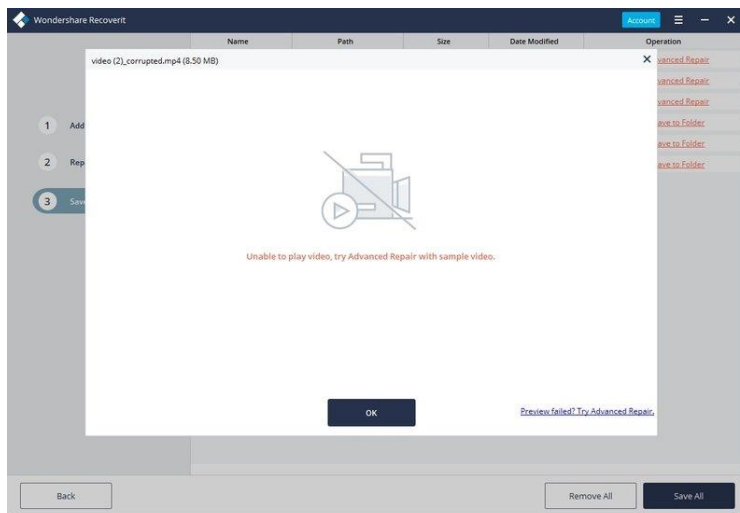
Wondershare Recoverit

Account

Name | Path | Size | Date Modified | Operation

video (2)_corrupted.mp4 (8.50 MB)

vanced Repair
vanced Repair
vanced Repair
ave to Folder
ave to Folder
ave to Folder

1 Add
2 Rep
3 Sav

Unable to play video, try Advanced Repair with sample video.

OK

Preview failed? Try Advanced Repair.

Back

Remove All

Save All